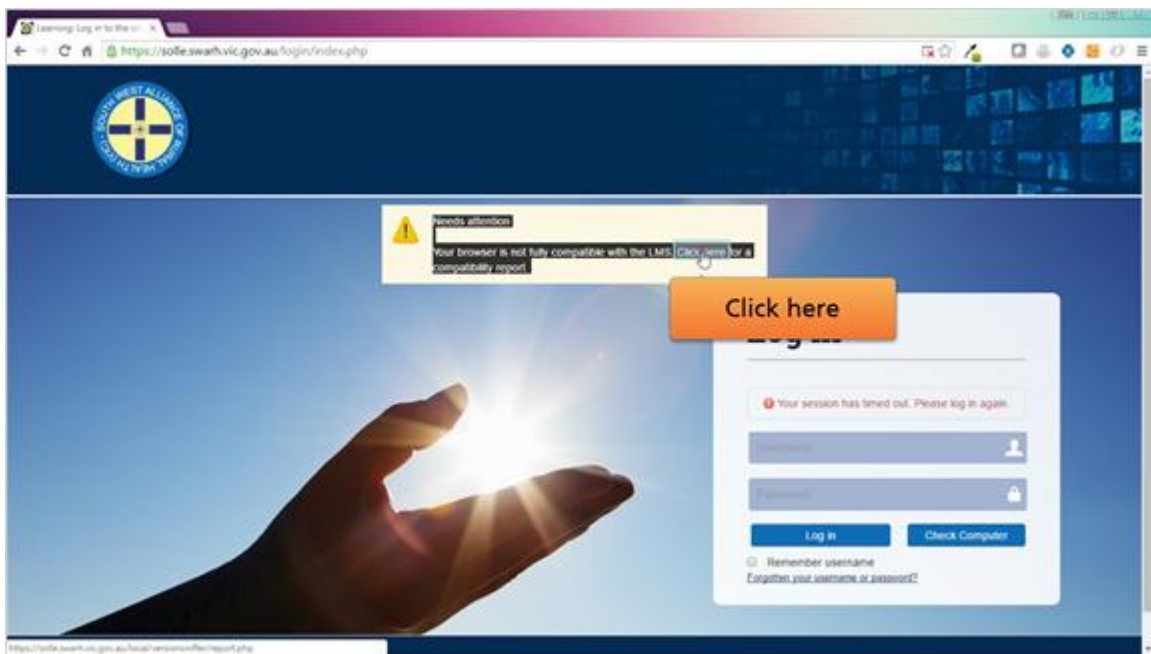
Learning: Log in to the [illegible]

https://solle.swarh.vic.gov.au/login/index.php

SOUTH WEST ALLIANCE OF RURAL HEALTH

Needs attention

Your browser is not fully compatible with the LMS. Click here for a compatibility report.

Click here

Log in

Your session has timed out. Please log in again.

Username

Password

Log in

Check Computer

Remember username

Forgotten your username or password?

https://solle.swarh.vic.gov.au/local/versionsniffer/report.php